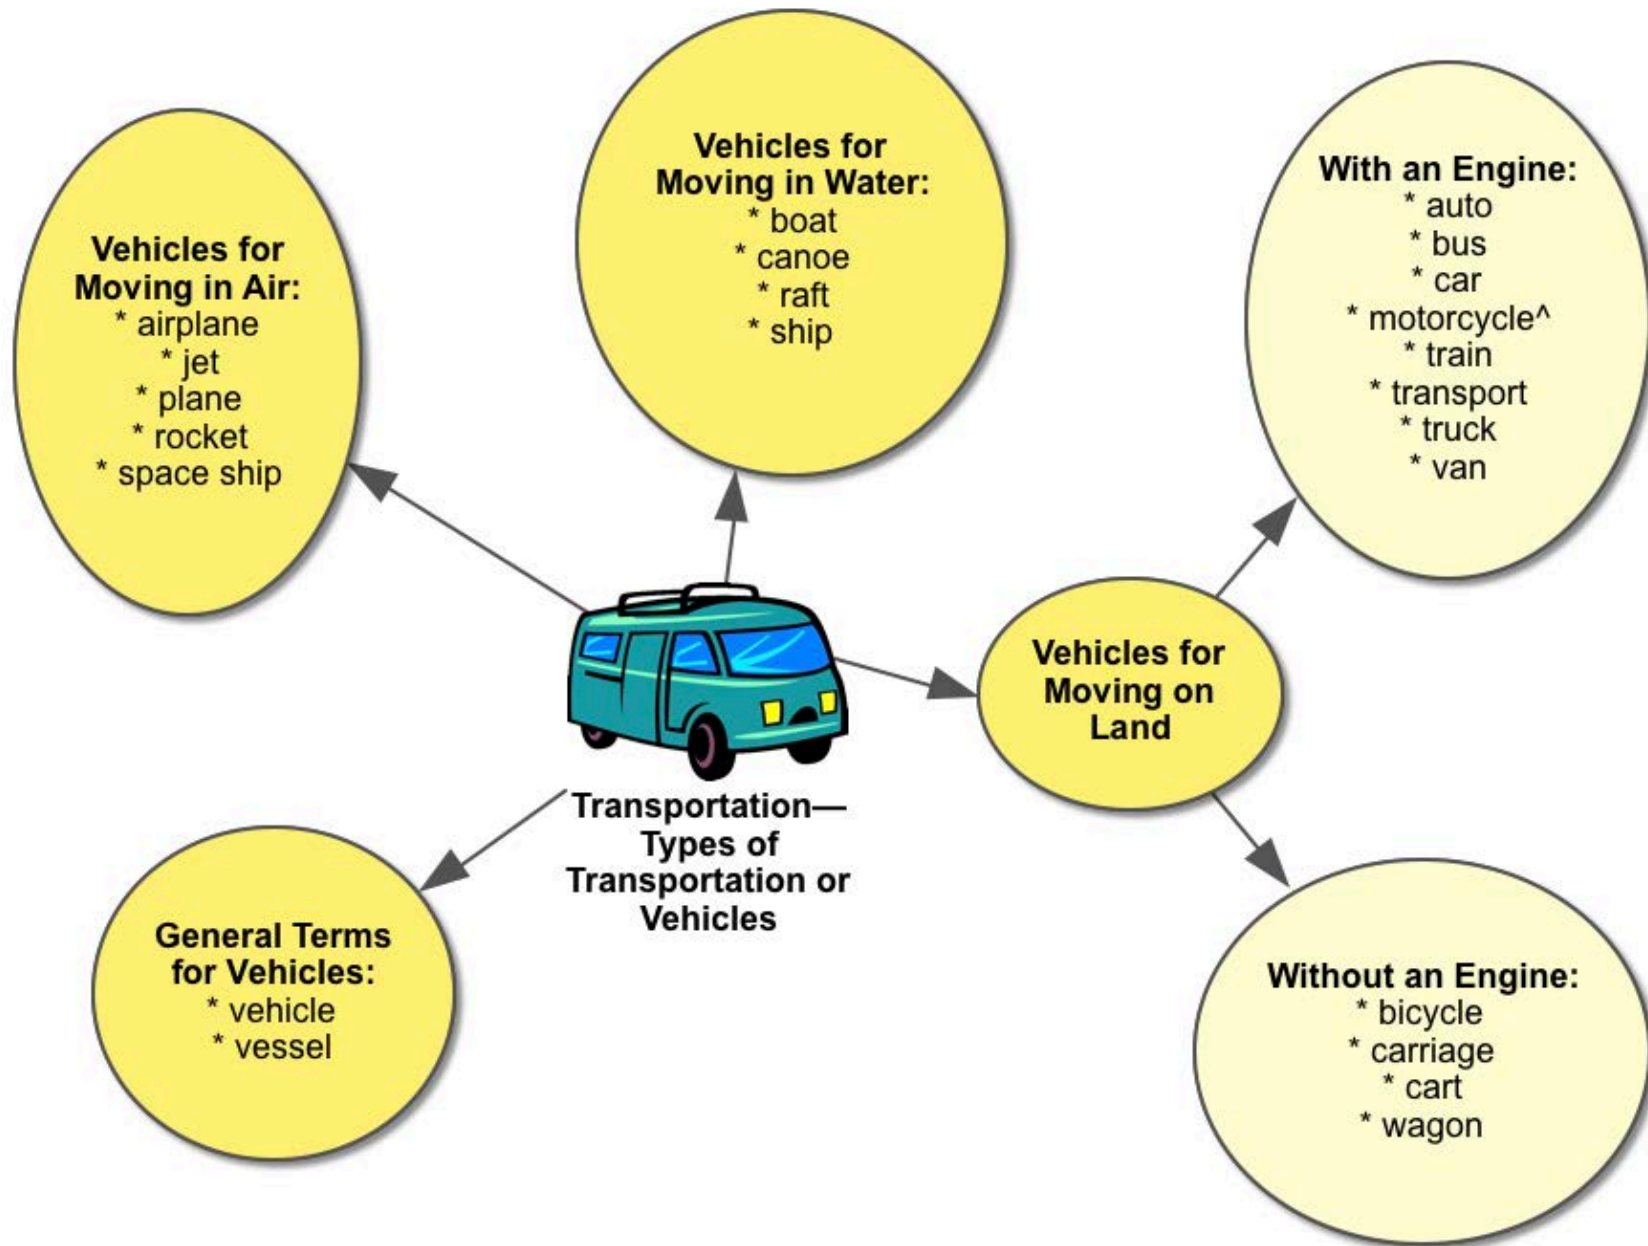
Vehicles for Moving in Air:
* airplane
* jet
* plane
* rocket
* space ship

Vehicles for Moving in Water:
* boat
* canoe
* raft
* ship

With an Engine:
* auto
* bus
* car
* motorcycle^
* train
* transport
* truck
* van

Transportation—Types of Transportation or Vehicles

Vehicles for Moving on Land

General Terms for Vehicles:
* vehicle
* vessel

Without an Engine:
* bicycle
* carriage
* cart
* wagon